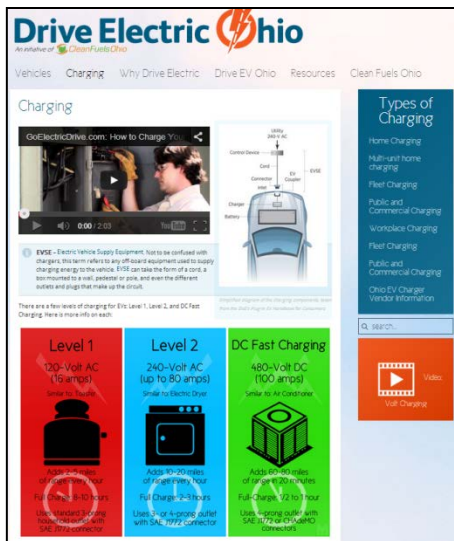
Drive Electric Ohio

An initiative of Clean Fuels Ohio

Vehicles Charging Why Drive Electric Drive EV Ohio Resources Clean Fuels Ohio

Charging

GoElectricDrive.com: How to Charge You...

0:00 / 2:03

Utility 240 V AC

Control Device

Cord

Connector

Inlet

EV Coupler

EVSE

Charger

Battery

EVSE – Electric Vehicle Supply Equipment. Not to be confused with chargers, this term refers to any off-board equipment used to supply charging energy to the vehicle. EVSE can take the form of a cord, a box mounted to a wall, pedestal or pole, and even the different outlets and plugs that make up the circuit.

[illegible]

There are a few levels of charging for EVs: Level 1, Level 2, and DC Fast Charging. Here is more info on each:

Types of Charging

Home Charging

Multi-unit home charging

Fleet Charging

Public and Commercial Charging

Workplace Charging

Fleet Charging

Public and Commercial Charging

Ohio EV Charger Vendor Information

Search...

Video

Volt Charging

Level 1
120-Volt AC (16 amps)
Similar to: Toaster
Adds 2-5 miles of range every hour
Full Charge: 8-10 hours
Uses standard 3-prong household outlet with SAE J1772 connector

Level 2
240-Volt AC (up to 80 amps)
Similar to: Electric Dryer
Adds 10-20 miles of range every hour
Full Charge: 2-3 hours
Uses 3- or 4-prong outlet with SAE J1772 connector

DC Fast Charging
480-Volt DC (100 amps)
Similar to: Air Conditioner
Adds 60-80 miles of range in 20 minutes
Full Charge: 1/2 to 1 hour
Uses 3- or 4-prong outlet with SAE J1772 or CHAdeMO connectors